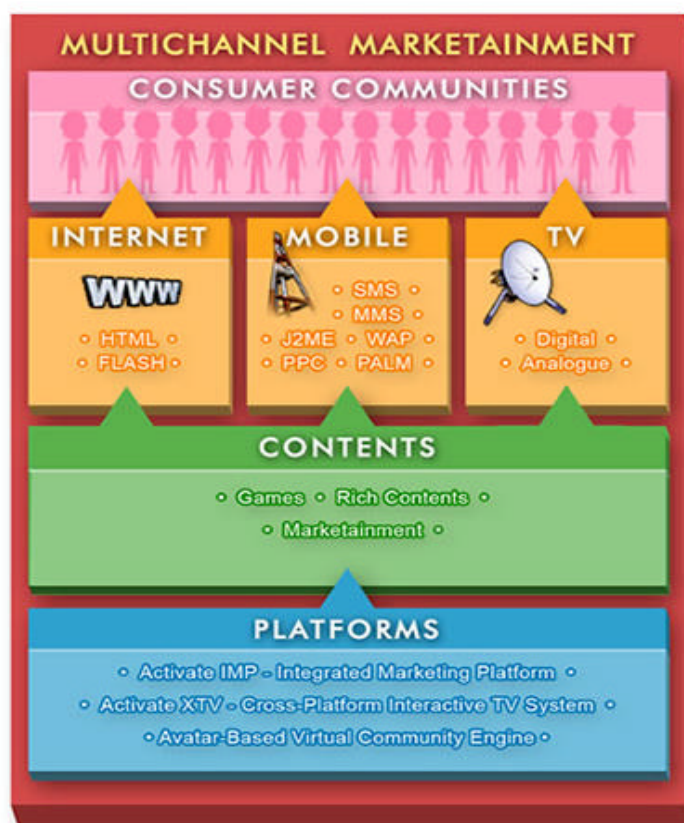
MULTICHANNEL MARKETAINMENT

CONSUMER COMMUNITIES

INTERNET

WWW

• HTML •
• FLASH •

MOBILE

• SMS •
• MMS •
• J2ME • WAP •
• PPC • PALM •

TV

• Digital •
• Analogue •

CONTENTS

• Games • Rich Contents •
• Marketainment •

PLATFORMS

• Activate IMP - Integrated Marketing Platform •
• Activate XTV - Cross-Platform Interactive TV System •
• Avatar-Based Virtual Community Engine •